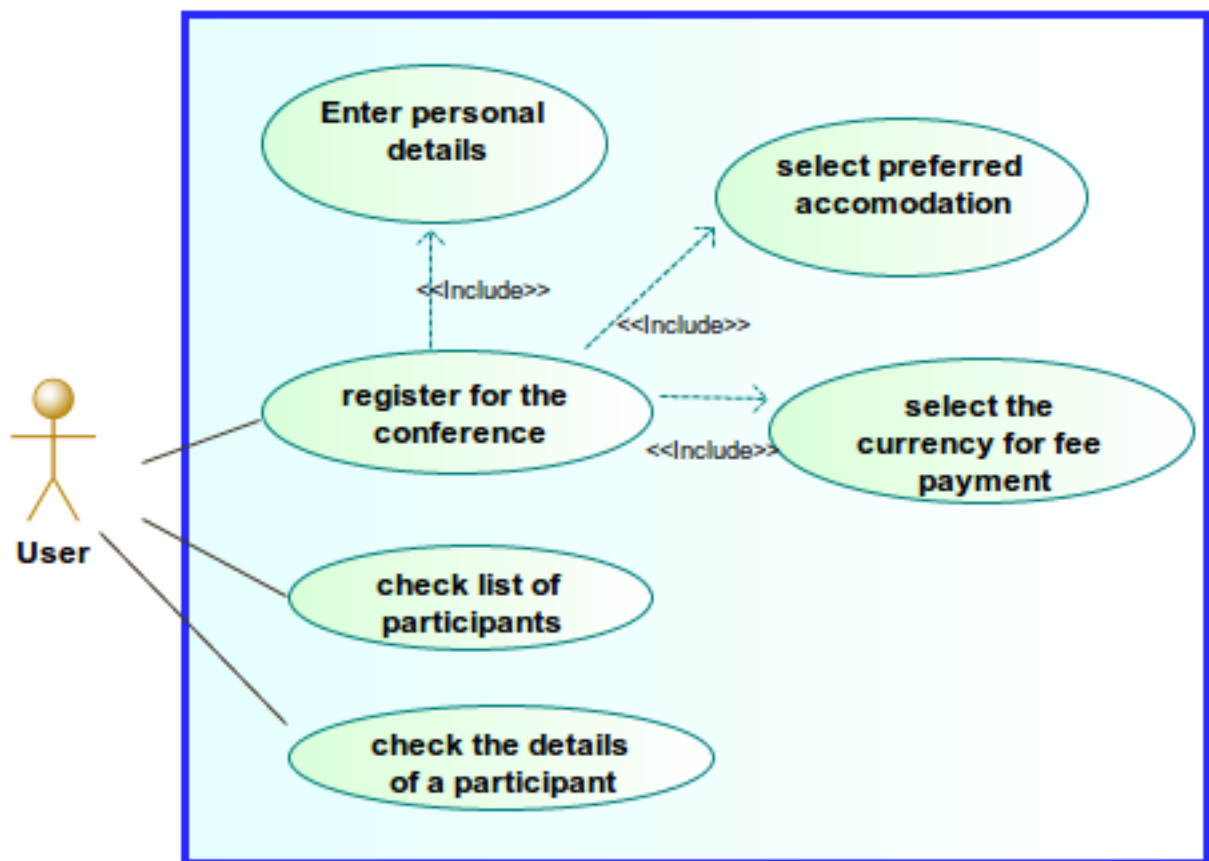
Enter personal details

select preferred accomodation

<<Include>>

<<Include>>

register for the conference

select the currency for fee payment

<<Include>>

User

check list of participants

check the details of a participant